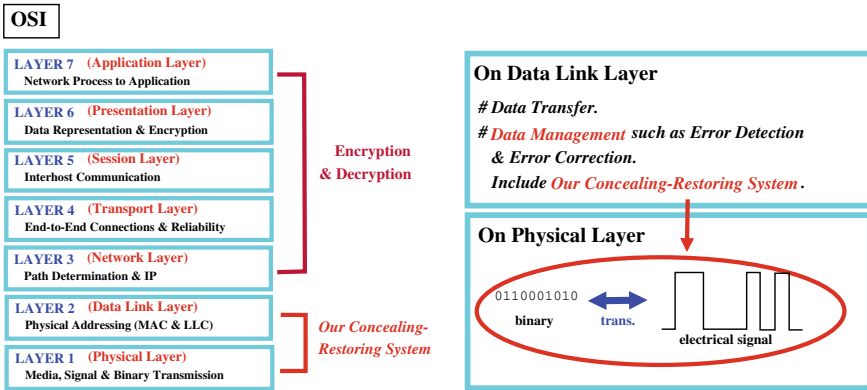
OSI

LAYER 7 (Application Layer)
Network Process to Application

LAYER 6 (Presentation Layer)
Data Representation & Encryption

LAYER 5 (Session Layer)
Interhost Communication

LAYER 4 (Transport Layer)
End-to-End Connections & Reliability

LAYER 3 (Network Layer)
Path Determination & IP

LAYER 2 (Data Link Layer)
Physical Addressing (MAC & LLC)

LAYER 1 (Physical Layer)
Media, Signal & Binary Transmission

Encryption & Decryption

Our Concealing-Restoring System

On Data Link Layer

# Data Transfer.
# Data Management such as Error Detection & Error Correction.
Include Our Concealing-Restoring System.

On Physical Layer

0110001010
binary
trans.
electrical signal